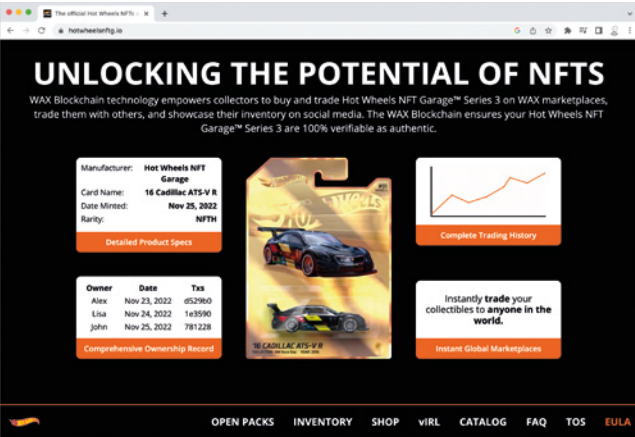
The official Hot Wheels NFTs

hotwheelsnftg.io

UNLOCKING THE POTENTIAL OF NFTS

WAX Blockchain technology empowers collectors to buy and trade Hot Wheels NFT Garage™ Series 3 on WAX marketplaces, trade them with others, and showcase their inventory on social media. The WAX Blockchain ensures your Hot Wheels NFT Garage™ Series 3 are 100% verifiable as authentic.

| | |
|---|---|
| Manufacturer: | Hot Wheels NFT Garage |
| Card Name: | 16 Cadillac ATS-V R |
| Date Minted: | Nov 25, 2022 |
| Rarity: | NFTH |

Detailed Product Specs

| Owner | Date | Txs |
|---|---|---|
| Alex | Nov 23, 2022 | d529b0 |
| Lisa | Nov 24, 2022 | 1e3590 |
| John | Nov 25, 2022 | 781228 |

Comprehensive Ownership Record

Hot Wheels

'16 CADILLAC ATS-V R

Complete Trading History

Instantly trade your collectibles to anyone in the world.

Instant Global Marketplaces

OPEN PACKS INVENTORY SHOP vIRL CATALOG FAQ TOS EULA